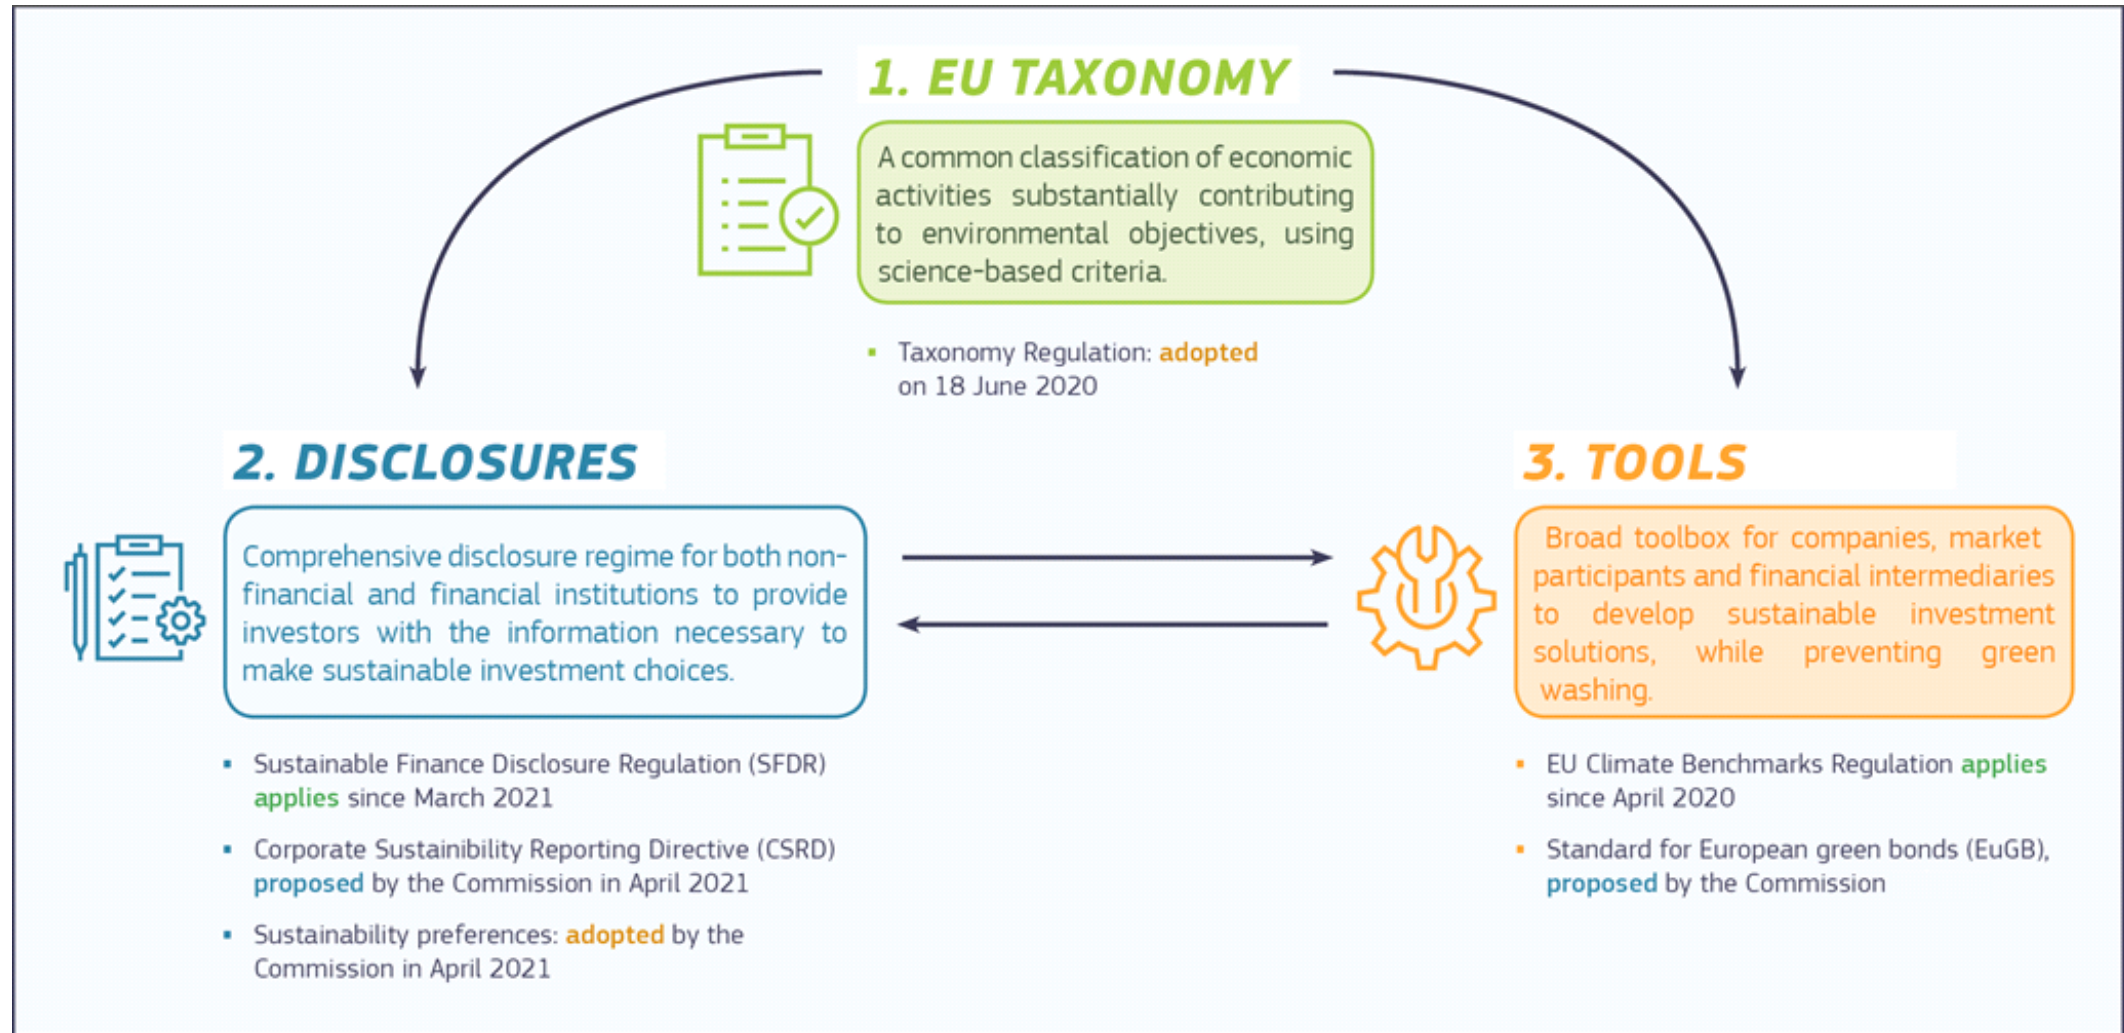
1. EU TAXONOMY

A common classification of economic activities substantially contributing to environmental objectives, using science-based criteria.

- Taxonomy Regulation: adopted on 18 June 2020

2. DISCLOSURES

Comprehensive disclosure regime for both non-financial and financial institutions to provide investors with the information necessary to make sustainable investment choices.

- Sustainable Finance Disclosure Regulation (SFDR) applies since March 2021
- Corporate Sustainibility Reporting Directive (CSRD) proposed by the Commission in April 2021
- Sustainability preferences: adopted by the Commission in April 2021

3. TOOLS

Broad toolbox for companies, market participants and financial intermediaries to develop sustainable investment solutions, while preventing green washing.

- EU Climate Benchmarks Regulation applies since April 2020
- Standard for European green bonds (EuGB), proposed by the Commission